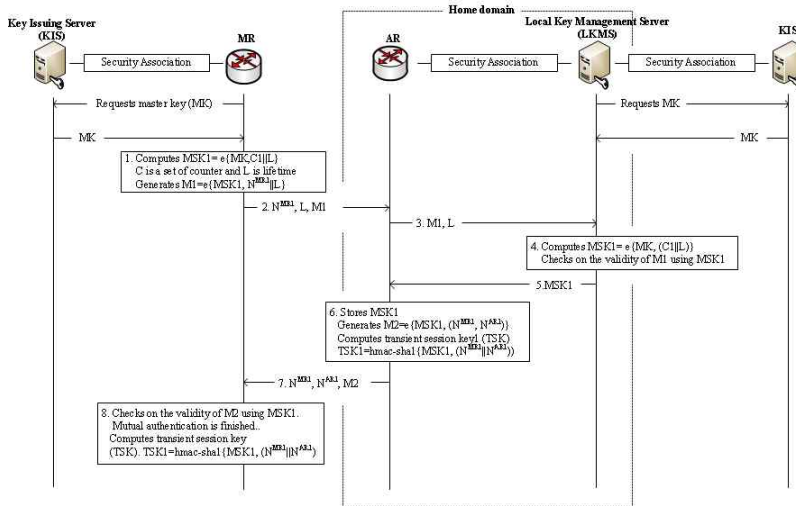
Key Issuing Server (KIS)

MR

Home domain

AR

Local Key Management Server (LKMS)

KIS

Security Association

Security Association

Security Association

Requests master key (MK)

Requests MK

MK

MK

1. Computes MSK1= e{MK,C1||L}
C is a set of counter and L is lifetime
Generates M1=e{MSK1, $N^{MR1}$||L}

2. $N^{MR1}$, L, M1

3. M1, L

4. Computes MSK1= e{MK, (C1||L)}
Checks on the validity of M1 using MSK1

5.MSK1

6. Stores MSK1
Generates M2=e{MSK1, ($N^{MR1}$, $N^{AR1}$)}
Computes transient session key1 (TSK)
TSK1=hmac-sha1{MSK1, ($N^{MR1}$||$N^{AR1}$)}

7. $N^{MR1}$, $N^{AR1}$, M2

8. Checks on the validity of M2 using MSK1.
Mutual authentication is finished..
Computes transient session key
(TSK). TSK1=hmac-sha1{MSK1, ($N^{MR1}$||$N^{AR1}$)